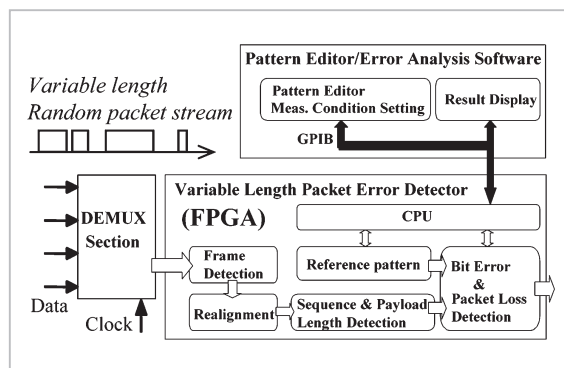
Pattern Editor/Error Analysis Software

Variable length
Random packet stream

Pattern Editor
Meas. Condition Setting

Result Display

GPIB

Variable Length Packet Error Detector

(FPGA)

CPU

DEMUX
Section

Frame
Detection

Reference pattern

Bit Error
&
Packet Loss
Detection

Realignment

Sequence & Payload
Length Detection

Data

Clock